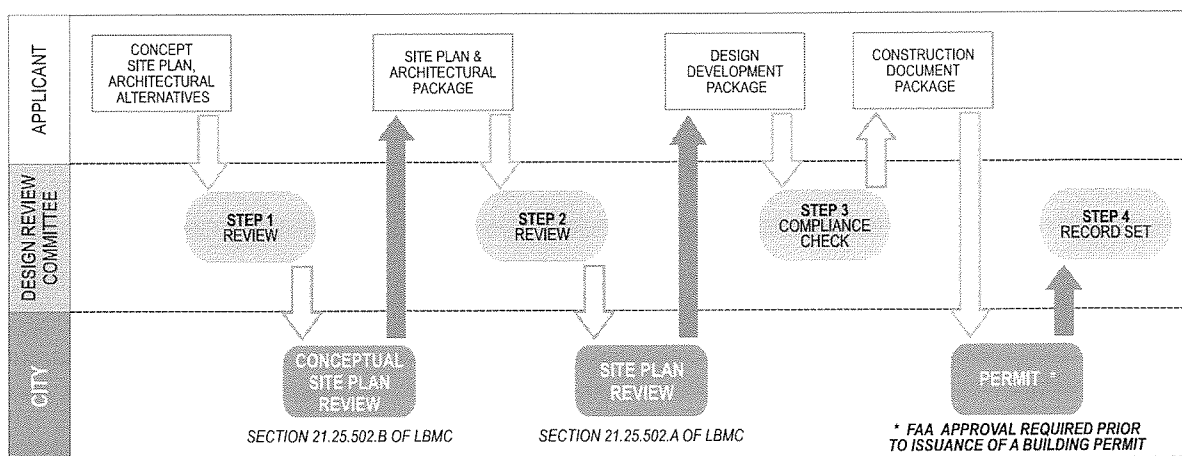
APPLICANT

DESIGN REVIEW COMMITTEE

CITY

CONCEPT SITE PLAN, ARCHITECTURAL ALTERNATIVES

SITE PLAN & ARCHITECTURAL PACKAGE

DESIGN DEVELOPMENT PACKAGE

CONSTRUCTION DOCUMENT PACKAGE

STEP 1 REVIEW

STEP 2 REVIEW

STEP 3 COMPLIANCE CHECK

STEP 4 RECORD SET

CONCEPTUAL SITE PLAN REVIEW

SITE PLAN REVIEW

PERMIT *

SECTION 21.25.502.B OF LBMC

SECTION 21.25.502.A OF LBMC

* FAA APPROVAL REQUIRED PRIOR TO ISSUANCE OF A BUILDING PERMIT